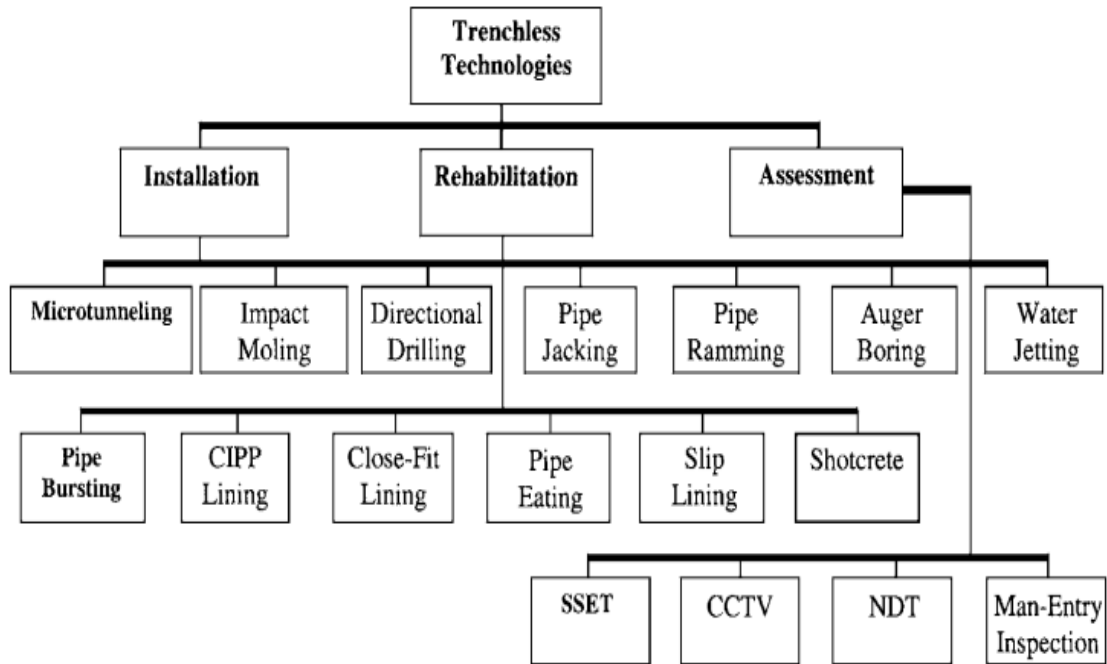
Trenchless Technologies

Installation

Rehabilitation

Assessment

Microtunneling

Impact Moling

Directional Drilling

Pipe Jacking

Pipe Ramming

Auger Boring

Water Jetting

Pipe Bursting

CIPP Lining

Close-Fit Lining

Pipe Eating

Slip Lining

Shotcrete

SSET

CCTV

NDT

Man-Entry Inspection